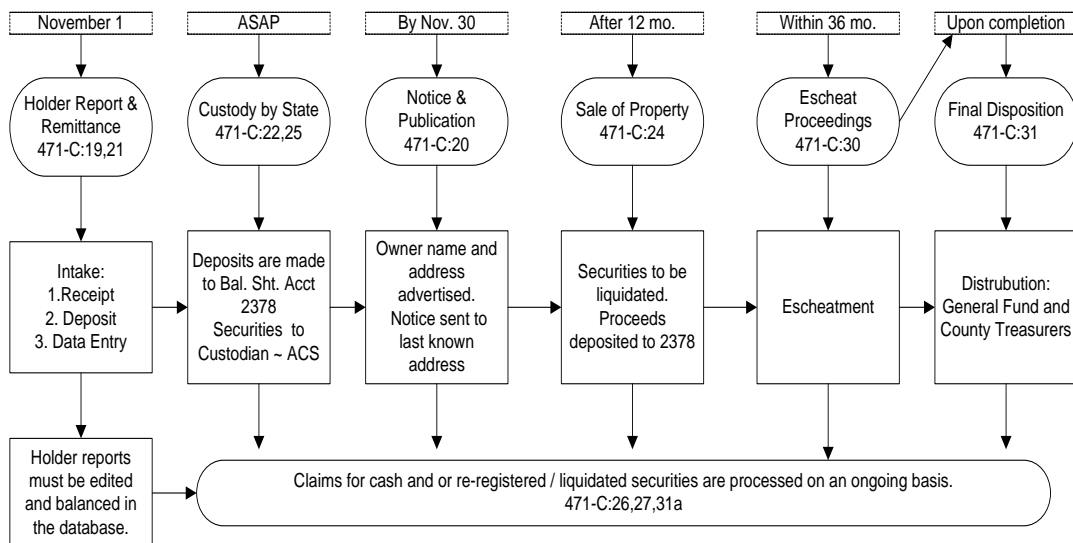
November 1

ASAP

By Nov. 30

After 12 mo.

Within 36 mo.

Upon completion

Holder Report & Remittance 471-C:19,21

Custody by State 471-C:22,25

Notice & Publication 471-C:20

Sale of Property 471-C:24

Escheat Proceedings 471-C:30

Final Disposition 471-C:31

Intake:
1.Receipt
2. Deposit
3. Data Entry

Deposits are made to Bal. Sht. Acct 2378 Securities to Custodian ~ ACS

Owner name and address advertised. Notice sent to last known address

Securities to be liquidated. Proceeds deposited to 2378

Escheatment

Distrubution: General Fund and County Treasurers

Holder reports must be edited and balanced in the database.

Claims for cash and or re-registered / liquidated securities are processed on an ongoing basis. 471-C:26,27,31a